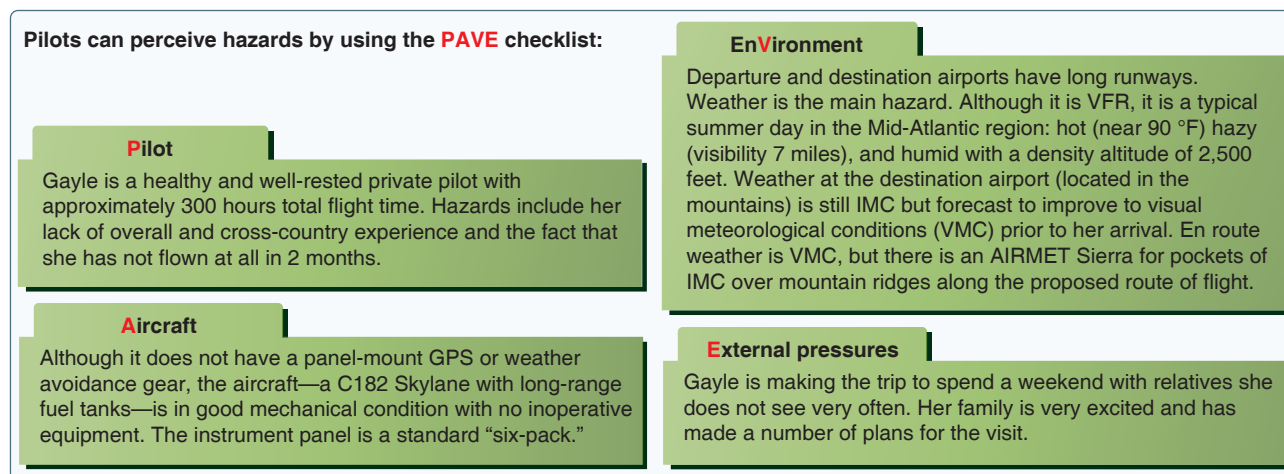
Pilots can perceive hazards by using the PAVE checklist:

Pilot

Gayle is a healthy and well-rested private pilot with approximately 300 hours total flight time. Hazards include her lack of overall and cross-country experience and the fact that she has not flown at all in 2 months.

Aircraft

Although it does not have a panel-mount GPS or weather avoidance gear, the aircraft—a C182 Skylane with long-range fuel tanks—is in good mechanical condition with no inoperative equipment. The instrument panel is a standard "six-pack."

EnVironment

Departure and destination airports have long runways. Weather is the main hazard. Although it is VFR, it is a typical summer day in the Mid-Atlantic region: hot (near 90 °F) hazy (visibility 7 miles), and humid with a density altitude of 2,500 feet. Weather at the destination airport (located in the mountains) is still IMC but forecast to improve to visual meteorological conditions (VMC) prior to her arrival. En route weather is VMC, but there is an AIRMET Sierra for pockets of IMC over mountain ridges along the proposed route of flight.

External pressures

Gayle is making the trip to spend a weekend with relatives she does not see very often. Her family is very excited and has made a number of plans for the visit.